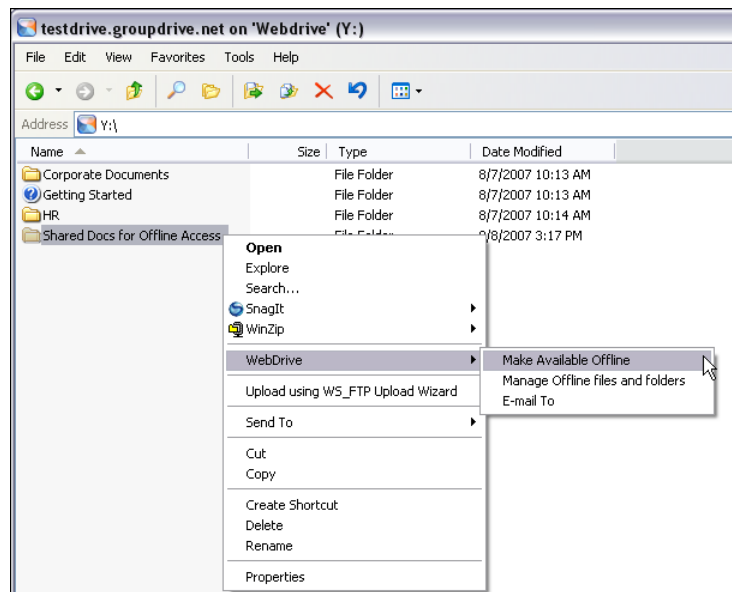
testdrive.groupdrive.net on 'Webdrive' (Y:)

File Edit View Favorites Tools Help

Address Y:\

| Name | Size | Type | Date Modified |
|---|---|---|---|
| Corporate Documents | | File Folder | 8/7/2007 10:13 AM |
| Getting Started | | File Folder | 8/7/2007 10:13 AM |
| HR | | File Folder | 8/7/2007 10:14 AM |
| Shared Docs for Offline Access | | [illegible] | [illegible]/8/2007 3:17 PM |

Open
Explore
Search...
SnagIt
WinZip
WebDrive
Upload using WS_FTP Upload Wizard
Send To
Cut
Copy
Create Shortcut
Delete
Rename
Properties

Make Available Offline
Manage Offline files and folders
E-mail To